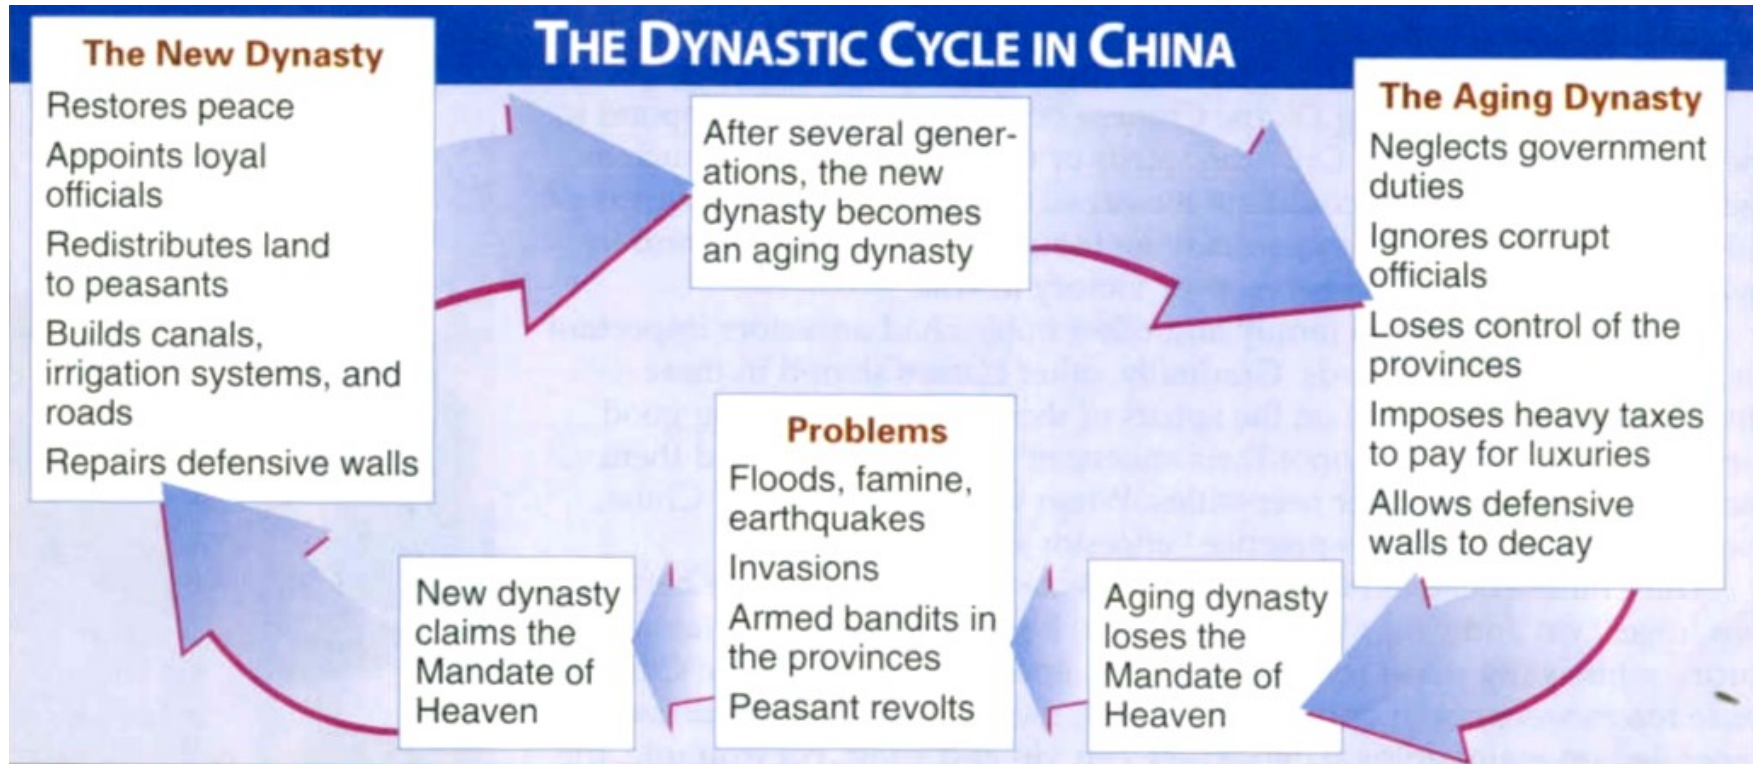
THE DYNASTIC CYCLE IN CHINA

The New Dynasty
Restores peace
Appoints loyal officials
Redistributes land to peasants
Builds canals, irrigation systems, and roads
Repairs defensive walls

After several generations, the new dynasty becomes an aging dynasty

The Aging Dynasty
Neglects government duties
Ignores corrupt officials
Loses control of the provinces
Imposes heavy taxes to pay for luxuries
Allows defensive walls to decay

Aging dynasty loses the Mandate of Heaven

Problems
Floods, famine, earthquakes
Invasions
Armed bandits in the provinces
Peasant revolts

New dynasty claims the Mandate of Heaven